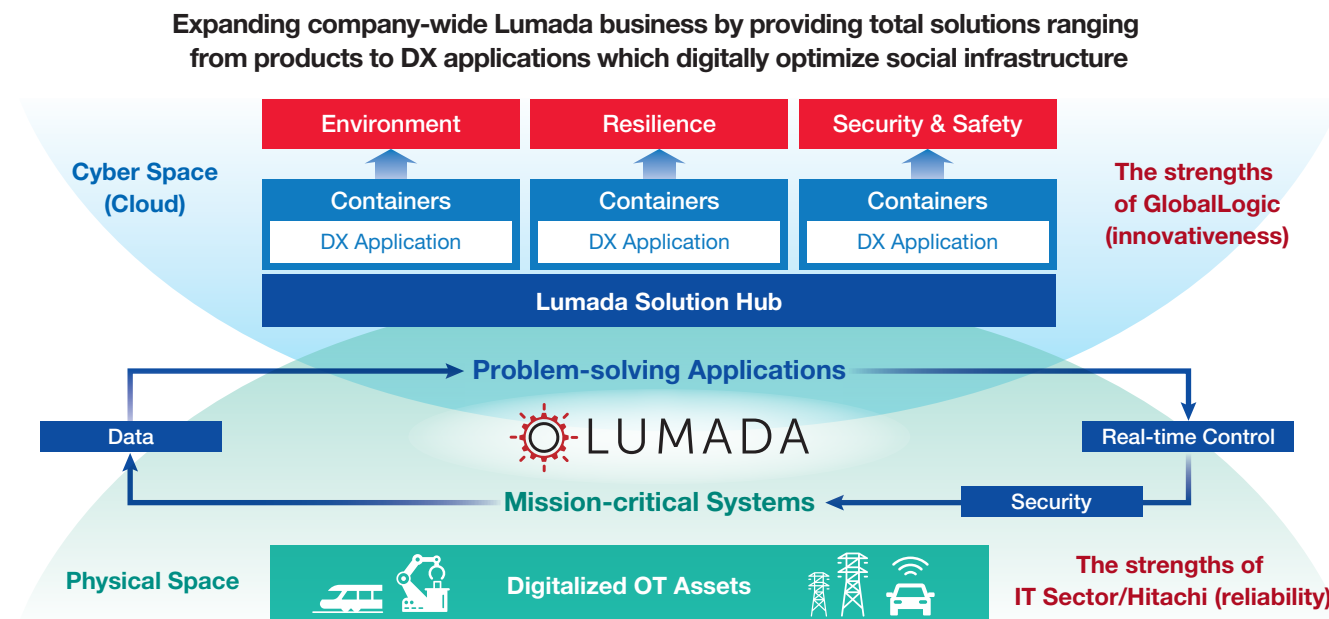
Expanding company-wide Lumada business by providing total solutions ranging from products to DX applications which digitally optimize social infrastructure

Environment

Resilience

Security & Safety

Cyber Space (Cloud)

Containers

DX Application

Containers

DX Application

Containers

DX Application

The strengths of GlobalLogic (innovativeness)

Lumada Solution Hub

Problem-solving Applications

Data

LUMADA

Real-time Control

Security

Mission-critical Systems

Physical Space

Digitalized OT Assets

The strengths of IT Sector/Hitachi (reliability)